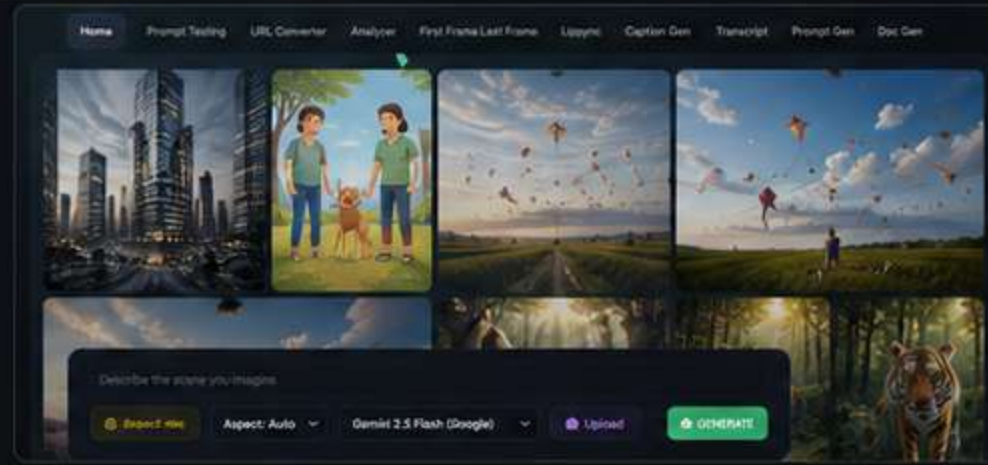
Home Prompt Testing URL Converter Analyzer First Frame Last Frame Lipsync Caption Gen Transcript Prompt Gen Doc Gen

Describe the scene you imagine

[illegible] Aspect: Auto Gemini 2.5 Flash (Google) Upload GENERATE